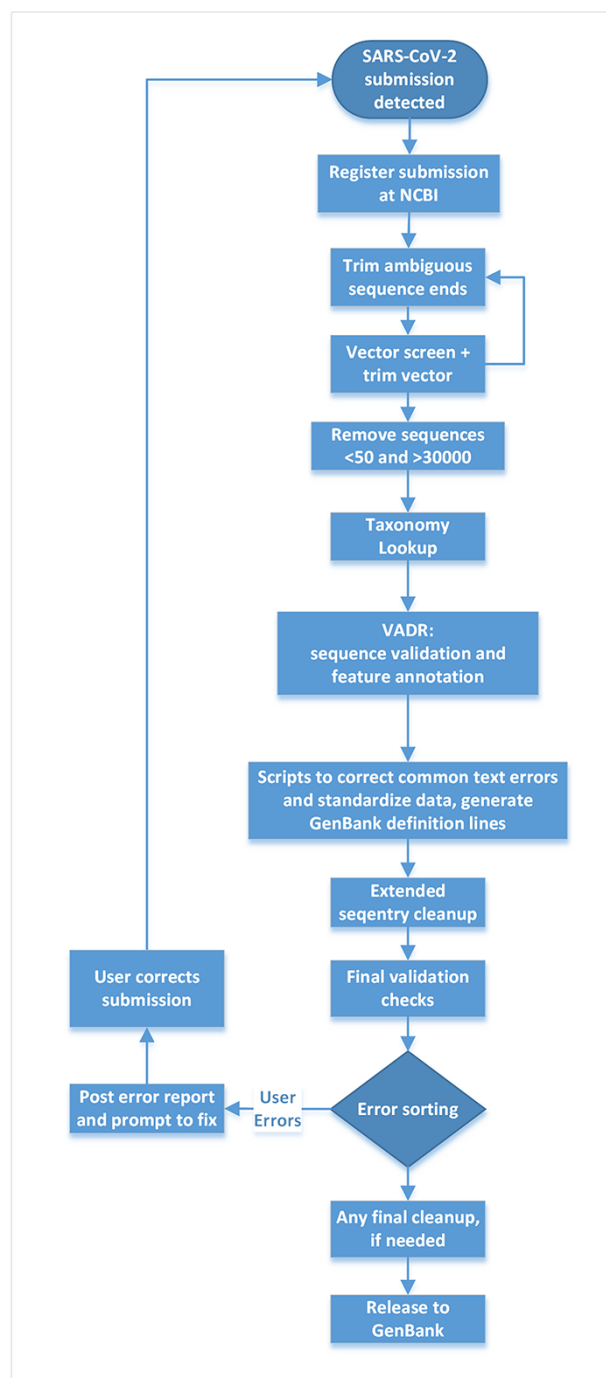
SARS-CoV-2 submission detected

Register submission at NCBI

Trim ambiguous sequence ends

Vector screen + trim vector

Remove sequences <50 and >30000

Taxonomy Lookup

VADR: sequence validation and feature annotation

Scripts to correct common text errors and standardize data, generate GenBank definition lines

Extended seqentry cleanup

Final validation checks

Error sorting

User Errors

Post error report and prompt to fix

User corrects submission

Any final cleanup, if needed

Release to GenBank